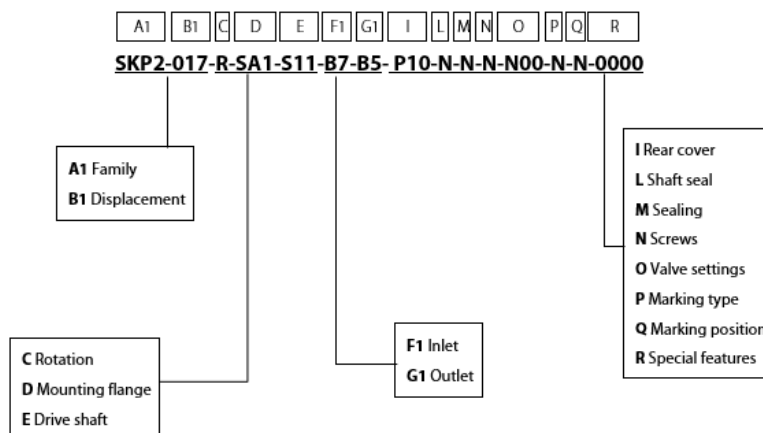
A1 B1 C D E F1 G1 I L M N O P Q R

SKP2-017-R-SA1-S11-B7-B5- P10-N-N-N-N00-N-N-0000

**A1** Family
**B1** Displacement

**I** Rear cover
**L** Shaft seal
**M** Sealing
**N** Screws
**O** Valve settings
**P** Marking type
**Q** Marking position
**R** Special features

**C** Rotation
**D** Mounting flange
**E** Drive shaft

**F1** Inlet
**G1** Outlet